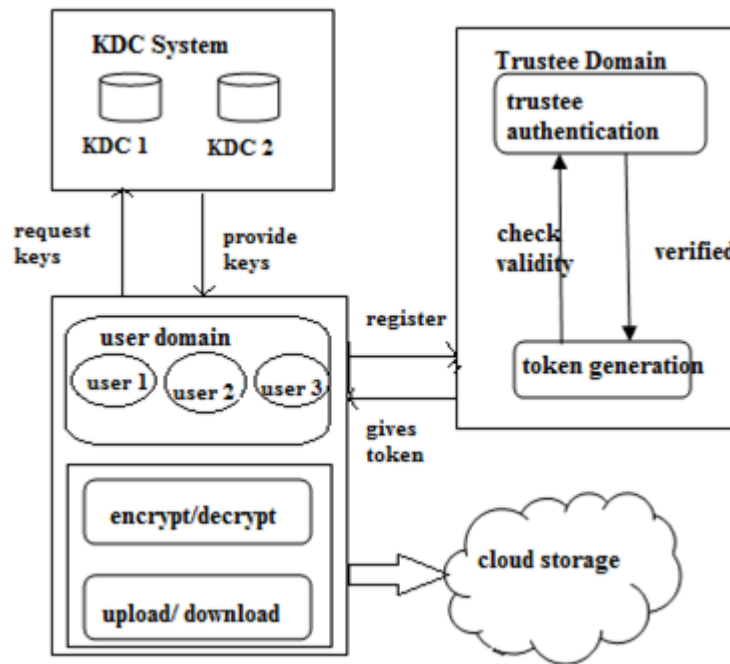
KDC System

KDC 1

KDC 2

request keys

provide keys

Trustee Domain

trustee authentication

check validity

verified

register

token generation

gives token

user domain

user 1

user 2

user 3

encrypt/decrypt

upload/ download

cloud storage